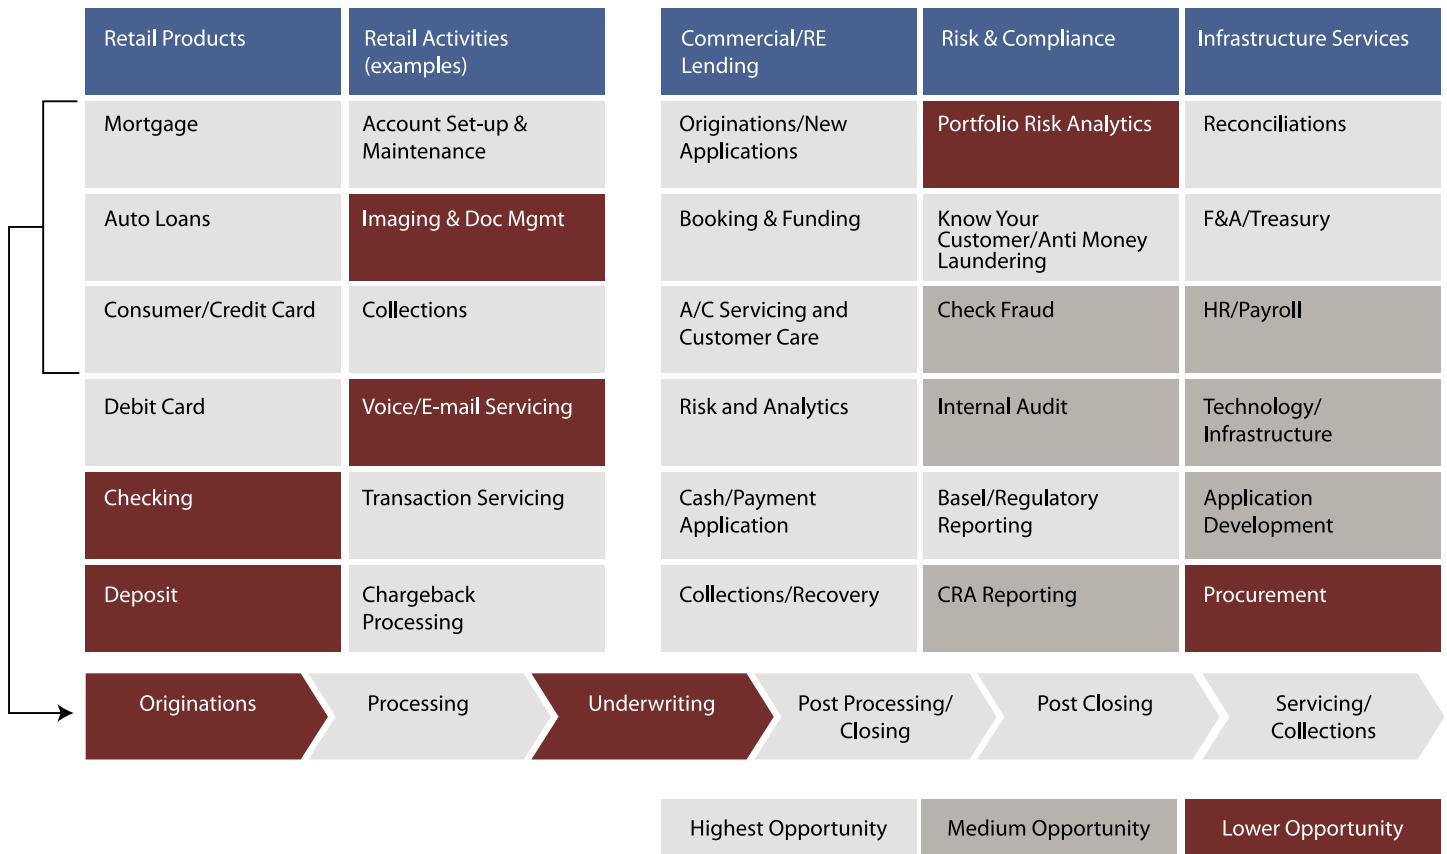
| Retail Products | Retail Activities (examples) | Commercial/RE Lending | Risk & Compliance | Infrastructure Services |
|---|---|---|---|---|
| Mortgage | Account Set-up & Maintenance | Originations/New Applications | Portfolio Risk Analytics | Reconciliations |
| Auto Loans | Imaging & Doc Mgmt | Booking & Funding | Know Your Customer/Anti Money Laundering | F&A/Treasury |
| Consumer/Credit Card | Collections | A/C Servicing and Customer Care | Check Fraud | HR/Payroll |
| Debit Card | Voice/E-mail Servicing | Risk and Analytics | Internal Audit | Technology/ Infrastructure |
| Checking | Transaction Servicing | Cash/Payment Application | Basel/Regulatory Reporting | Application Development |
| Deposit | Chargeback Processing | Collections/Recovery | CRA Reporting | Procurement |

Originations
Processing
Underwriting
Post Processing/ Closing
Post Closing
Servicing/ Collections

Highest Opportunity
Medium Opportunity
Lower Opportunity